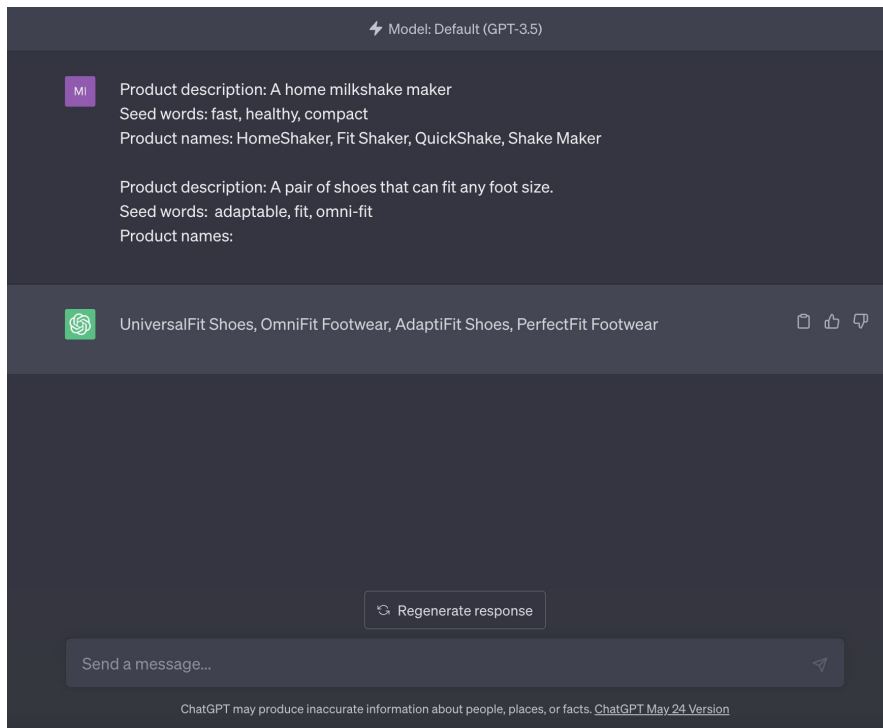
Model: Default (GPT-3.5)

MI

Product description: A home milkshake maker
Seed words: fast, healthy, compact
Product names: HomeShaker, Fit Shaker, QuickShake, Shake Maker

Product description: A pair of shoes that can fit any foot size.
Seed words: adaptable, fit, omni-fit
Product names:

UniversalFit Shoes, OmniFit Footwear, AdaptiFit Shoes, PerfectFit Footwear

Regenerate response

Send a message...

ChatGPT may produce inaccurate information about people, places, or facts. ChatGPT May 24 Version